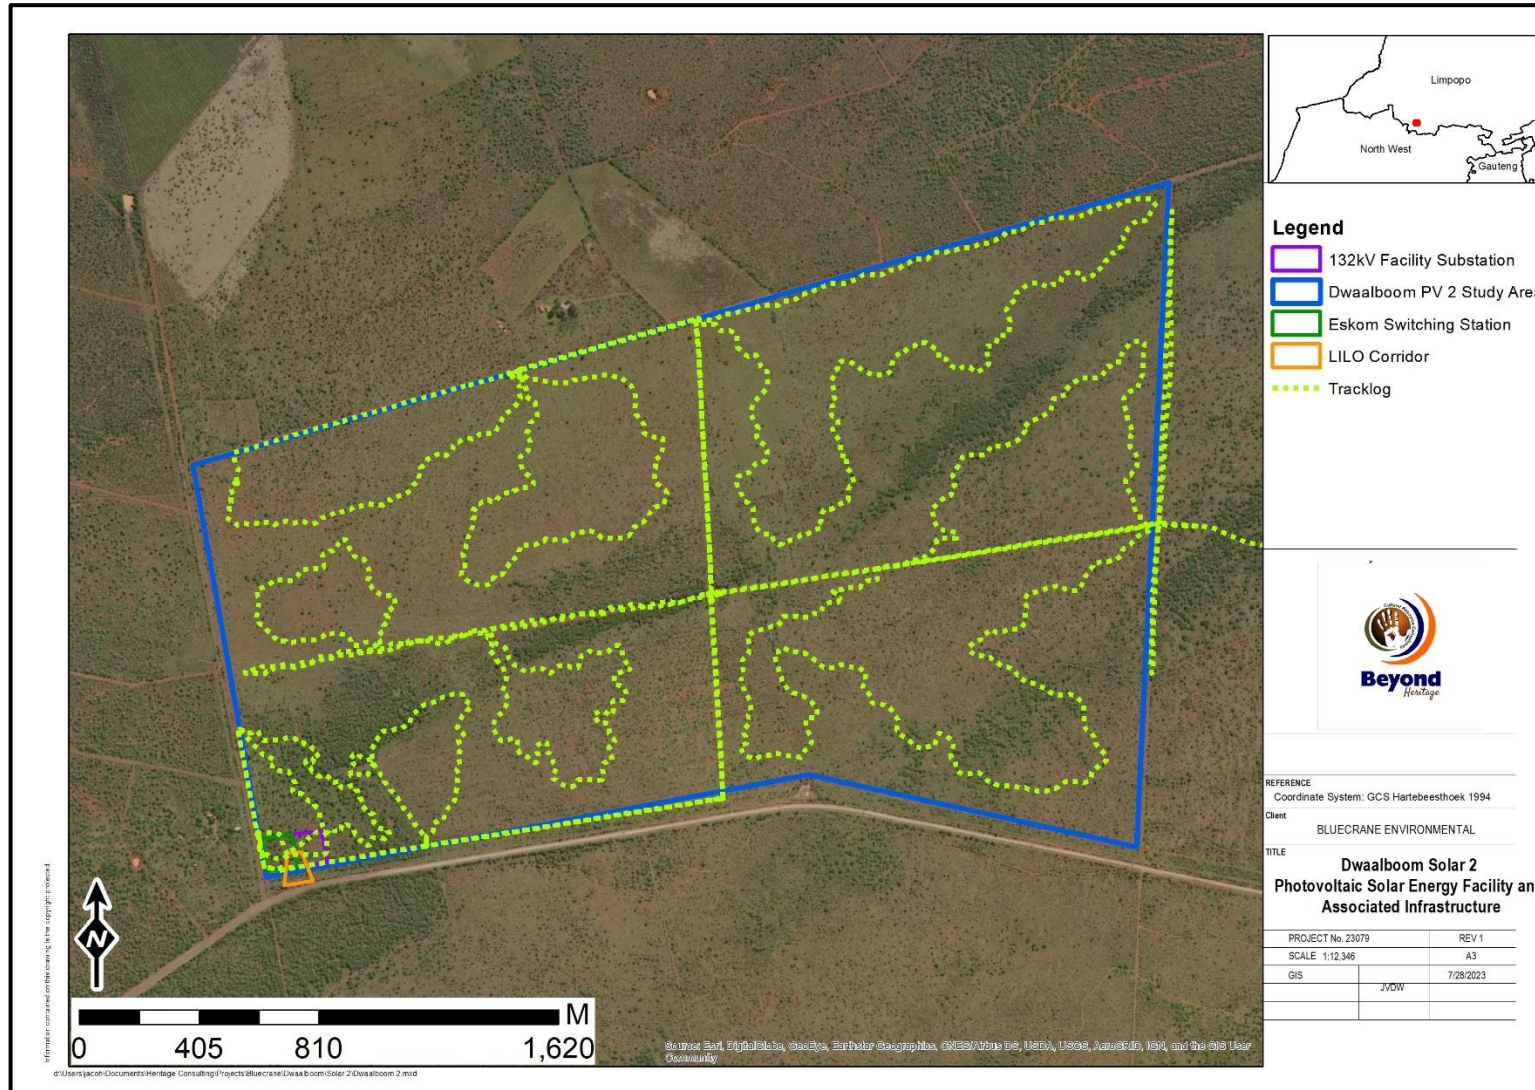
Limpopo
North West
Gauteng

Legend
132kV Facility Substation
Dwaalboom PV 2 Study Are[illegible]
Eskom Switching Station
LILO Corridor
Tracklog

Beyond Heritage

REFERENCE
Coordinate System: GCS Hartebeesthoek 1994
Client
BLUECRANE ENVIRONMENTAL
TITLE
Dwaalboom Solar 2
Photovoltaic Solar Energy Facility an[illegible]
Associated Infrastructure

| PROJECT No. 23079 | | REV 1 |
|---|---|---|
| SCALE 1:12,346 | | A3 |
| GIS | | 7/28/2023 |
| | JVDW | |

N

0 405 810 1,620 M

Source: Esri, DigitalGlobe, GeoEye, Earthstar Geographics, CNES/Airbus DS, USDA, USGS, AeroGRID, IGN, and the GIS User Community

Information contained on this drawing is the copyright protected

d:\Users\jacoh\Documents\Heritage Consulting\Projects\Bluecrane\Dwaalboom Solar 2\Dwaalboom 2.mxd